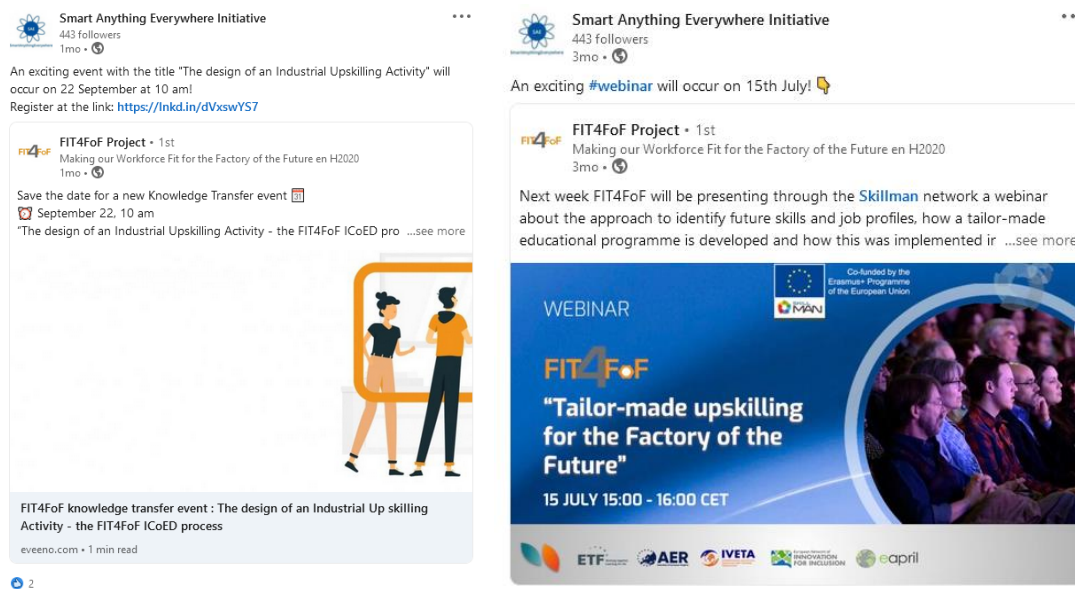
Smart Anything Everywhere Initiative
443 followers
1mo •

An exciting event with the title "The design of an Industrial Upskilling Activity" will occur on 22 September at 10 am!
Register at the link: https://lnkd.in/dVxswYS7

FIT4FoF Project • 1st
Making our Workforce Fit for the Factory of the Future en H2020
1mo •

Save the date for a new Knowledge Transfer event
September 22, 10 am
"The design of an Industrial Upskilling Activity - the FIT4FoF ICoED pro ...see more

FIT4FoF knowledge transfer event : The design of an Industrial Up skilling Activity - the FIT4FoF ICoED process
eveeno.com • 1 min read

2

Smart Anything Everywhere Initiative
443 followers
3mo •

An exciting #webinar will occur on 15th July!

FIT4FoF Project • 1st
Making our Workforce Fit for the Factory of the Future en H2020
3mo •

Next week FIT4FoF will be presenting through the Skillman network a webinar about the approach to identify future skills and job profiles, how a tailor-made educational programme is developed and how this was implemented ir ...see more

Co-funded by the Erasmus+ Programme of the European Union
SKILLMAN
WEBINAR
FIT4FoF
"Tailor-made upskilling for the Factory of the Future"
15 JULY 15:00 - 16:00 CET
ETF AER IVETA European Network of INNOVATION FOR INCLUSION eapril